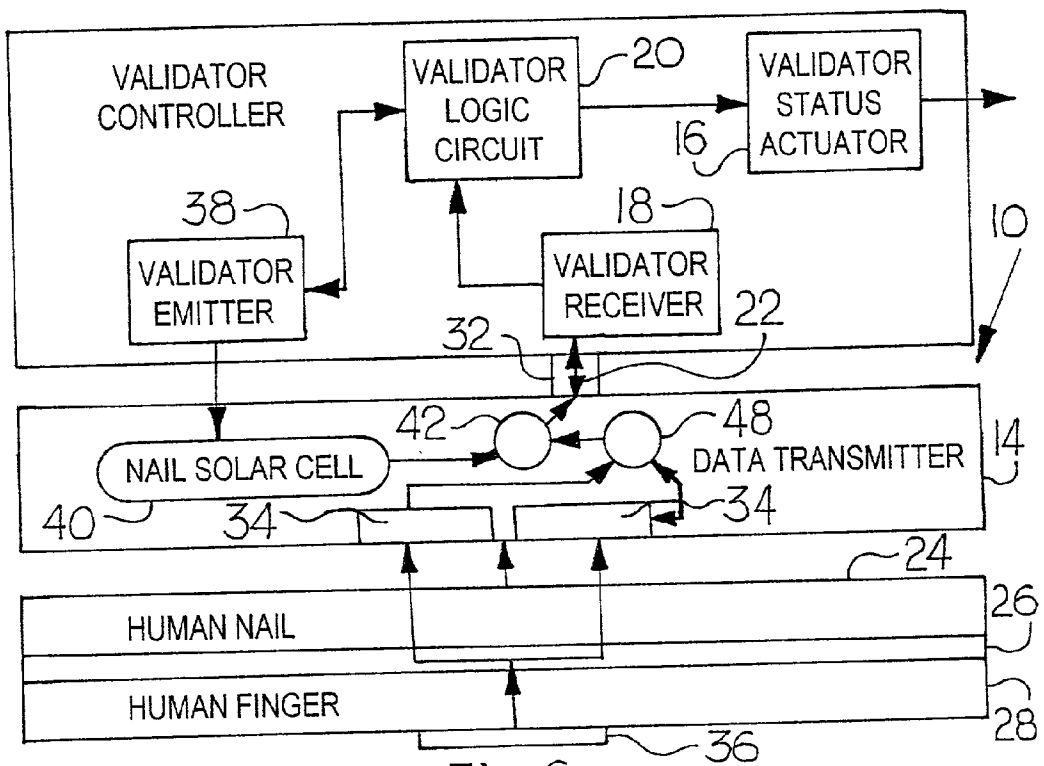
VALIDATOR CONTROLLER

VALIDATOR LOGIC CIRCUIT

20

VALIDATOR STATUS ACTUATOR

16

38

18

10

VALIDATOR EMITTER

VALIDATOR RECEIVER

32

22

42

48

NAIL SOLAR CELL

DATA TRANSMITTER

14

40

34

34

24

HUMAN NAIL

26

HUMAN FINGER

28

36

Fig. 6